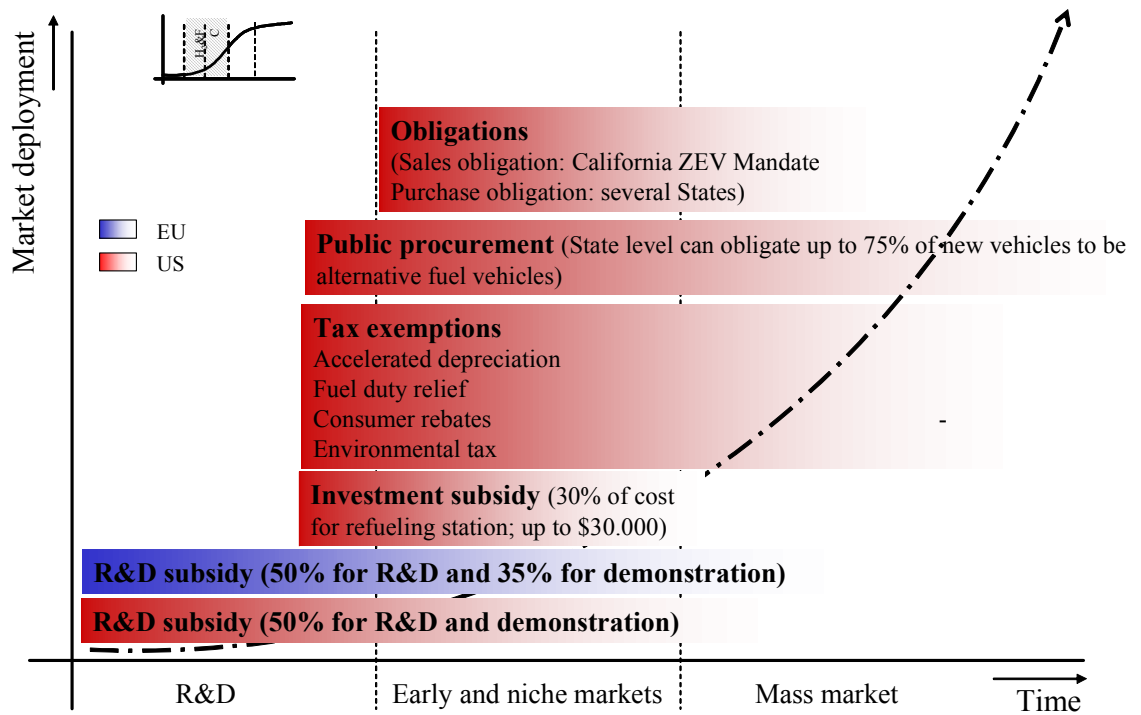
Market deployment

JLAE C

EU
US

Obligations
(Sales obligation: California ZEV Mandate
Purchase obligation: several States)

Public procurement (State level can obligate up to 75% of new vehicles to be alternative fuel vehicles)

Tax exemptions
Accelerated depreciation
Fuel duty relief
Consumer rebates
Environmental tax

Investment subsidy (30% of cost for refueling station; up to $30.000)

R&D subsidy (50% for R&D and 35% for demonstration)

R&D subsidy (50% for R&D and demonstration)

R&D
Early and niche markets
Mass market
Time